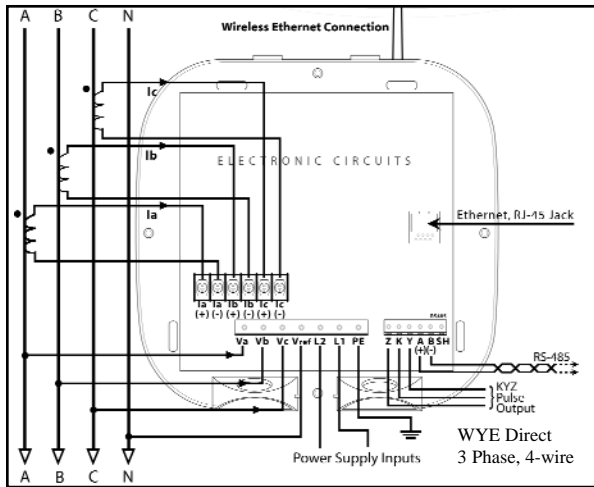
A B C N

Wireless Ethernet Connection

Ic

Ib

ELECTRONIC CIRCUITS

Ia

Ethernet, RJ-45 Jack

Ia (+) Ia (-) Ib (+) Ib (-) Ic (+) Ic (-)

Va Vb Vc Vref L2 L1 PE

Z K Y A B SH (+)(-)

RS-485

RS-485

KYZ Pulse Output

WYE Direct
3 Phase, 4-wire

Power Supply Inputs

A B C N